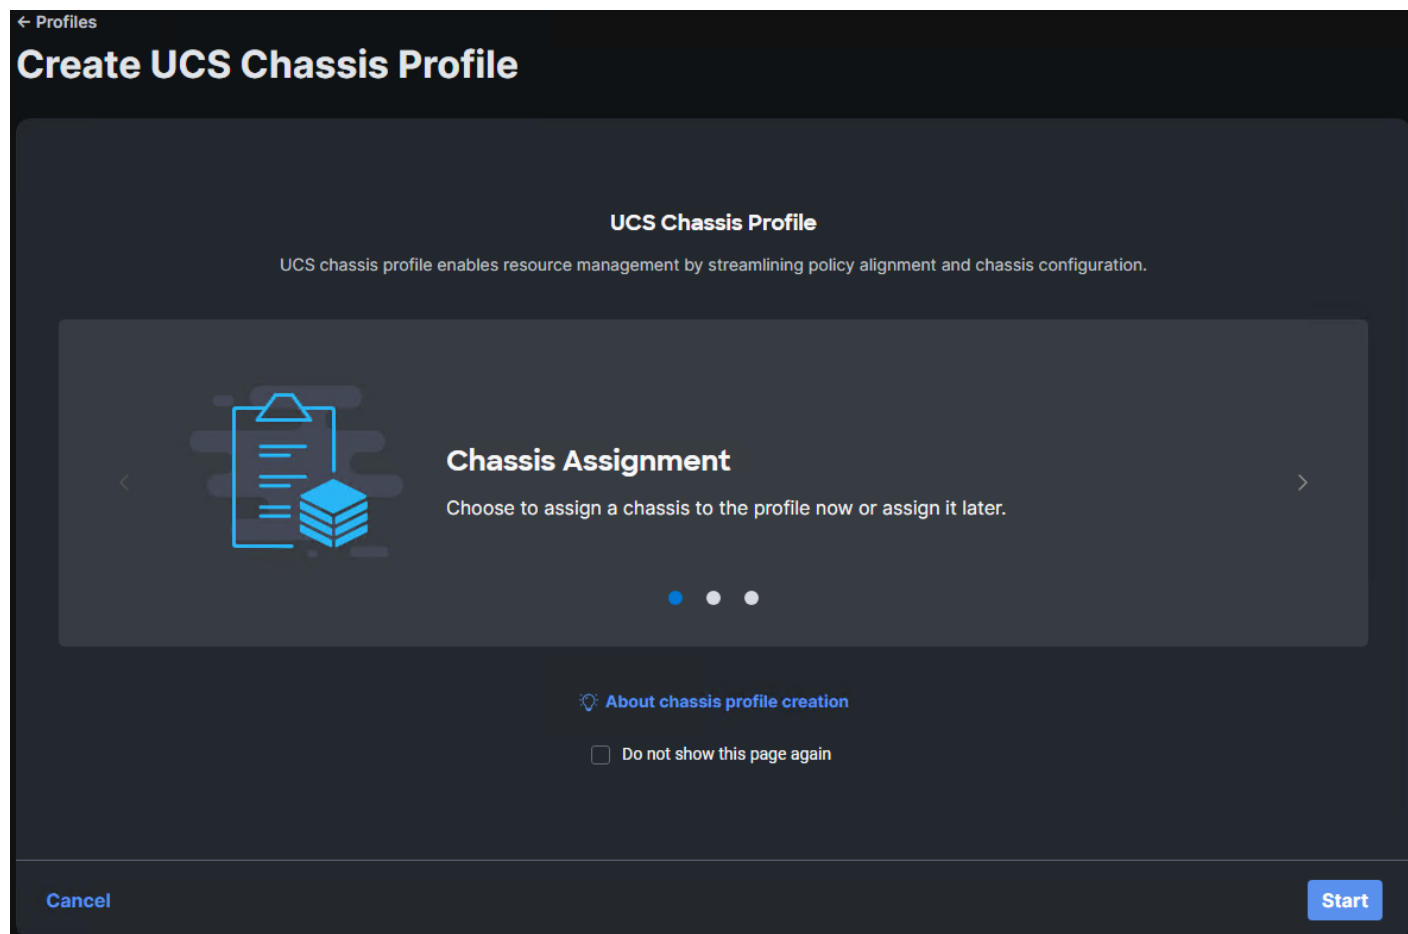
← Profiles

Create UCS Chassis Profile

UCS Chassis Profile

UCS chassis profile enables resource management by streamlining policy alignment and chassis configuration.

Chassis Assignment

Choose to assign a chassis to the profile now or assign it later.

About chassis profile creation

Do not show this page again

Cancel

Start